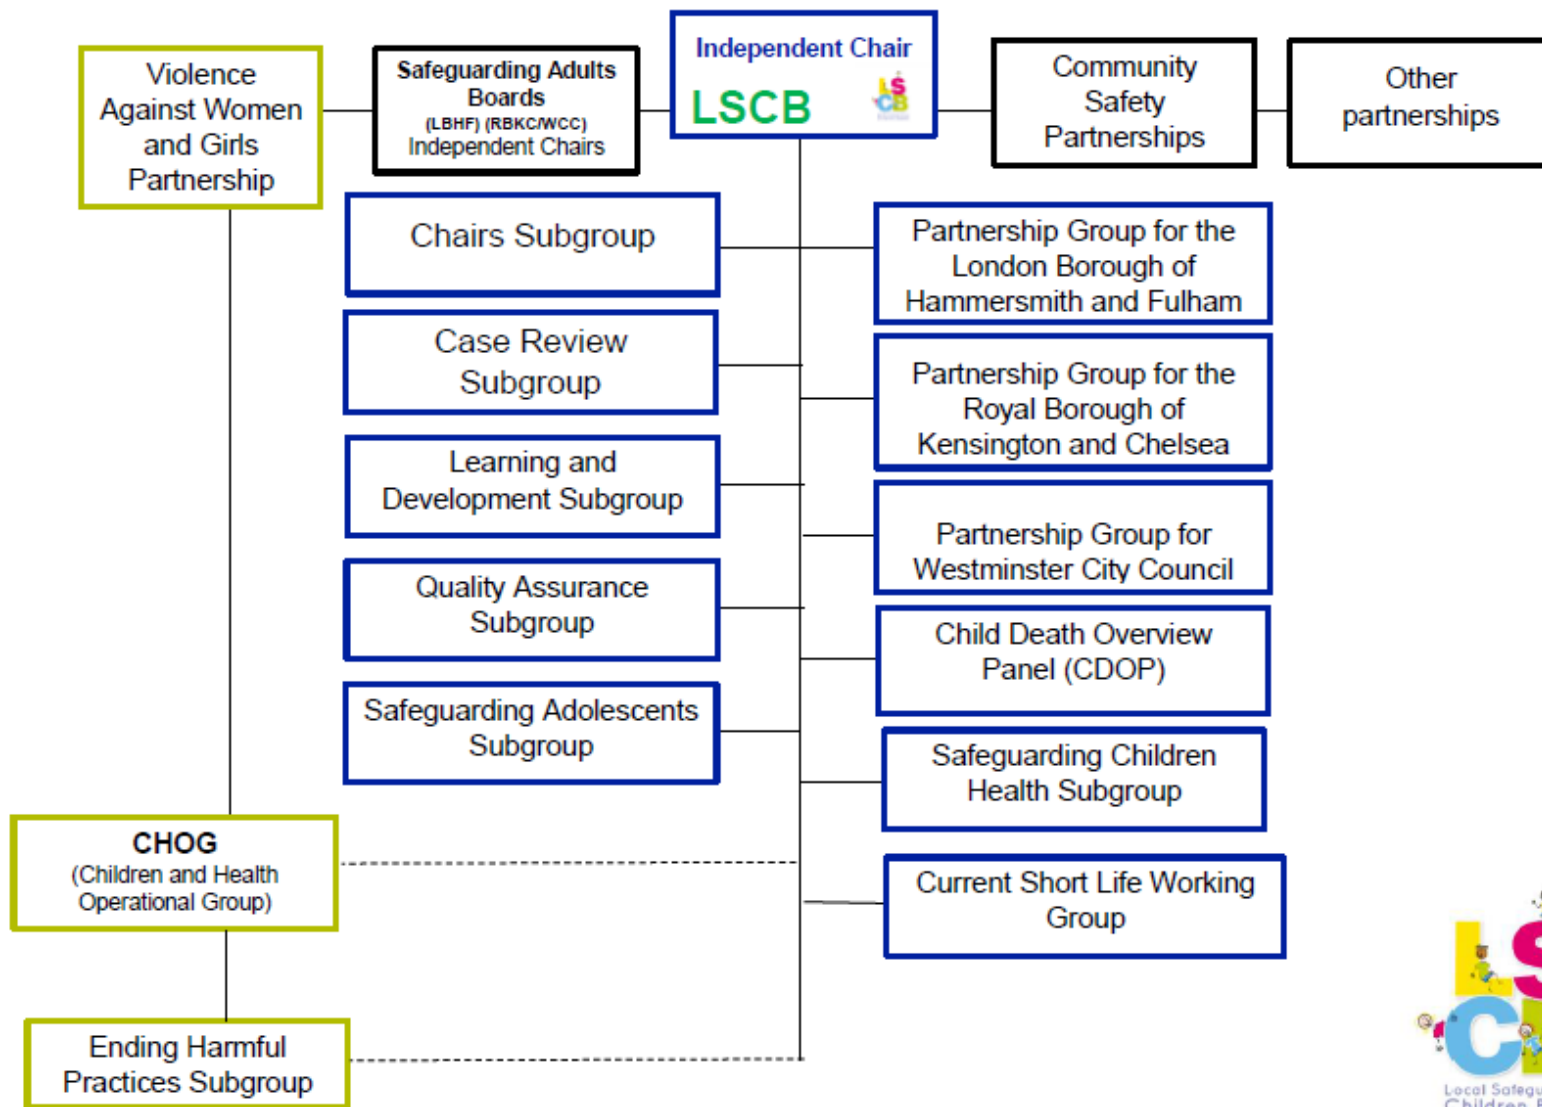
Violence Against Women and Girls Partnership

Safeguarding Adults Boards
(LBHF) (RBKC/WCC)
Independent Chairs

Independent Chair
LSCB

Community Safety Partnerships

Other partnerships

Chairs Subgroup

Case Review Subgroup

Learning and Development Subgroup

Quality Assurance Subgroup

Safeguarding Adolescents Subgroup

Partnership Group for the London Borough of Hammersmith and Fulham

Partnership Group for the Royal Borough of Kensington and Chelsea

Partnership Group for Westminster City Council

Child Death Overview Panel (CDOP)

Safeguarding Children Health Subgroup

Current Short Life Working Group

CHOG
(Children and Health Operational Group)

Ending Harmful Practices Subgroup

Local Safegu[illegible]
Children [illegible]